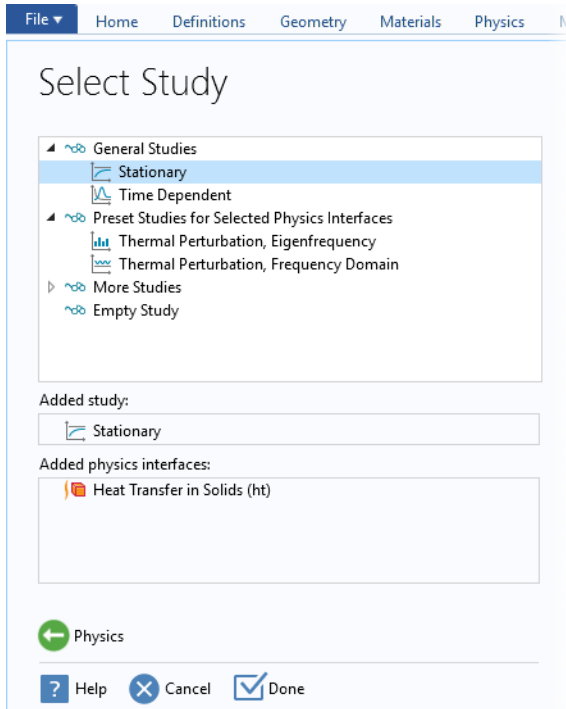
File ▾ Home Definitions Geometry Materials Physics

Select Study

General Studies
Stationary
Time Dependent
Preset Studies for Selected Physics Interfaces
Thermal Perturbation, Eigenfrequency
Thermal Perturbation, Frequency Domain
More Studies
Empty Study

Added study:
Stationary

Added physics interfaces:
Heat Transfer in Solids (ht)

Physics

Help Cancel Done